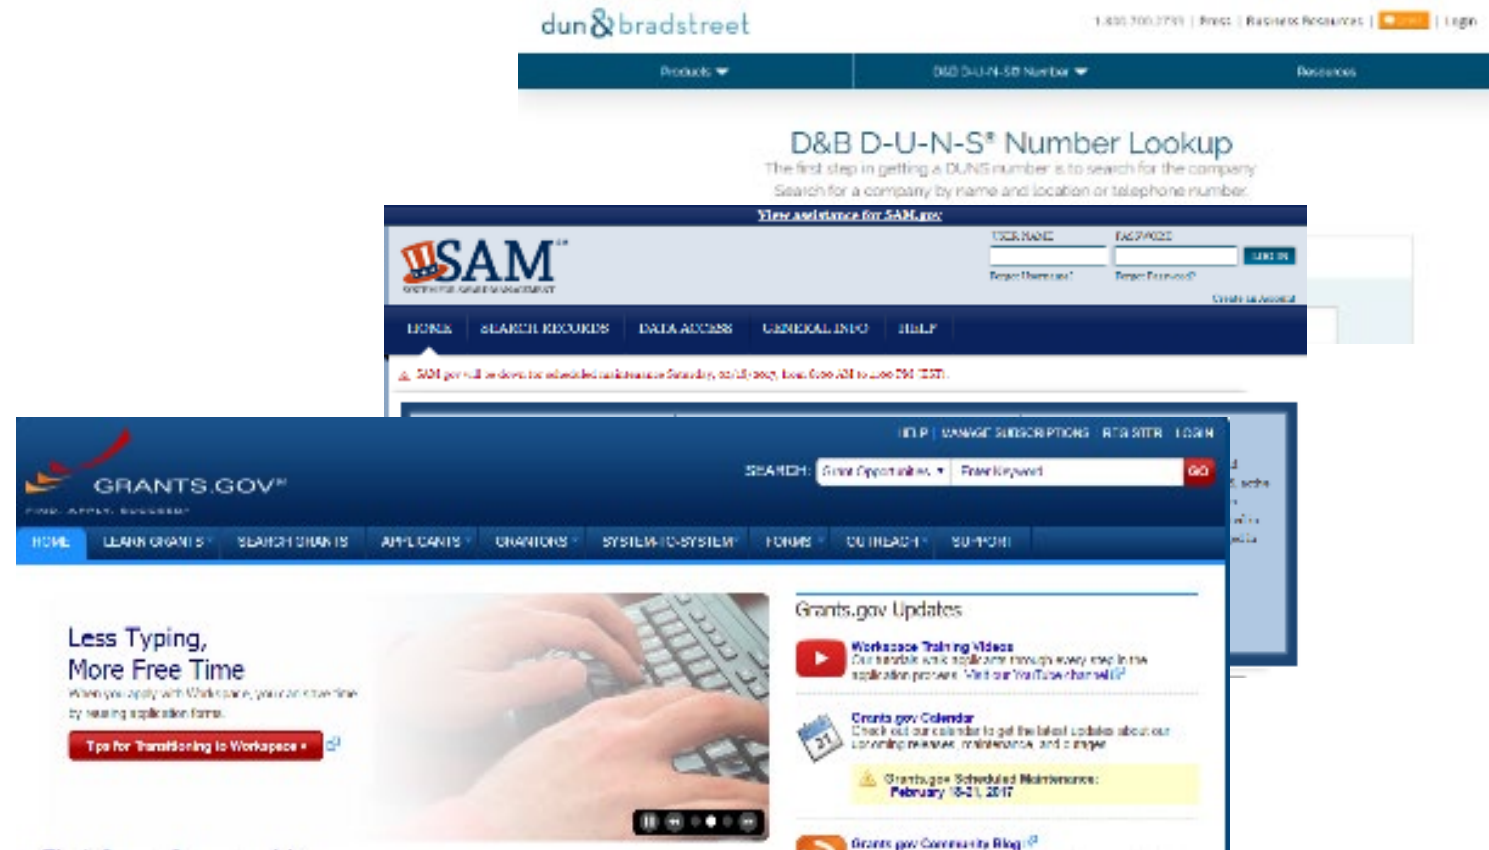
dun&bradstreet

1.800.700.2733 | Print | Business Resources | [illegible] | Login

Products ▾ D&B D-U-N-S® Number ▾ Resources

D&B D-U-N-S® Number Lookup

The first step in getting a DUNS number is to search for the company.

Search for a company by name and location or telephone number.

View assistance for SAM.gov

SAM

SYSTEM FOR AWARD MANAGEMENT

USER NAME PASSWORD LOG IN

Forgot Username? Forgot Password?

Create an Account

HOME SEARCH RECORDS DATA ACCESS GENERAL INFO HELP

SAM.gov will be down for scheduled maintenance Saturday, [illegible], from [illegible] AM to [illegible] PM (EST).

HELP | MANAGE SUBSCRIPTIONS | RSS SITE | LOGIN

GRANTS.GOV

FIND. APPLY. SUCCEED.

SEARCH: Grant Opportunities ▾ Enter Keyword GO

HOME LEARN GRANTS SEARCH GRANTS APPLICANTS GRANTORS SYSTEM-TO-SYSTEM FORMS OUTREACH SUPPORT

Less Typing,
More Free Time

When you apply with Workspace, your can save time by reusing application forms.

Tips for Transitioning to Workspace ›

Grants.gov Updates

Workspace Training Videos
Our tutorials walk applicants through every step in the application process. Visit our YouTube channel

Grants.gov Calendar
Check out our calendar to get the latest updates about our upcoming releases, maintenance, and changes.

Grants.gov Scheduled Maintenance:
February 18-21, 2017

Grants.gov Community Blog